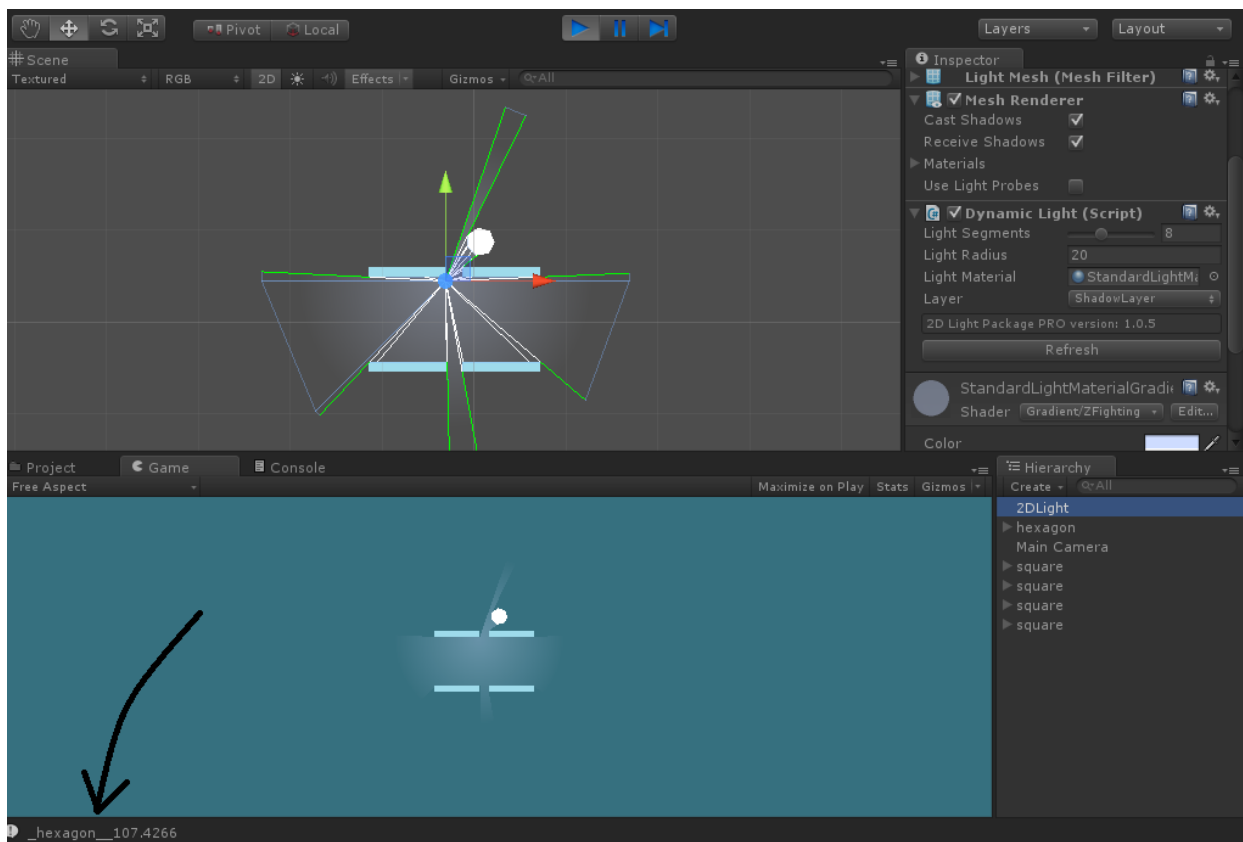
Pivot Local

Layers Layout

Scene

Textured RGB 2D Effects Gizmos All

Inspector

Light Mesh (Mesh Filter)

Mesh Renderer

Cast Shadows

Receive Shadows

Materials

Use Light Probes

Dynamic Light (Script)

Light Segments 8

Light Radius 20

Light Material StandardLightMa

Layer ShadowLayer

2D Light Package PRO version: 1.0.5

Refresh

StandardLightMaterialGradi

Shader Gradient/ZFighting Edit...

Color

Project Game Console

Free Aspect

Maximize on Play Stats Gizmos

Hierarchy

Create All

2DLight
hexagon
Main Camera
square
square
square
square

_hexagon__107.4266